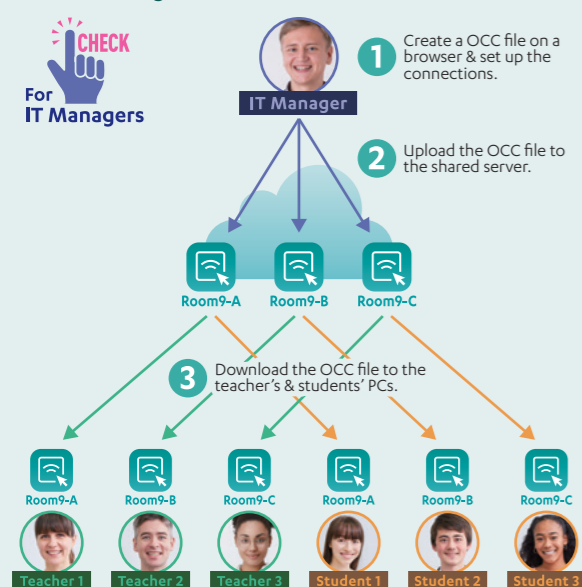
CHECK
For
IT Managers

IT Manager

1 Create a OCC file on a browser & set up the connections.

2 Upload the OCC file to the shared server.

Room9-A
Room9-B
Room9-C

3 Download the OCC file to the teacher's & students' PCs.

Room9-A
Room9-B
Room9-C
Room9-A
Room9-B
Room9-C

Teacher 1
Teacher 2
Teacher 3
Student 1
Student 2
Student 3